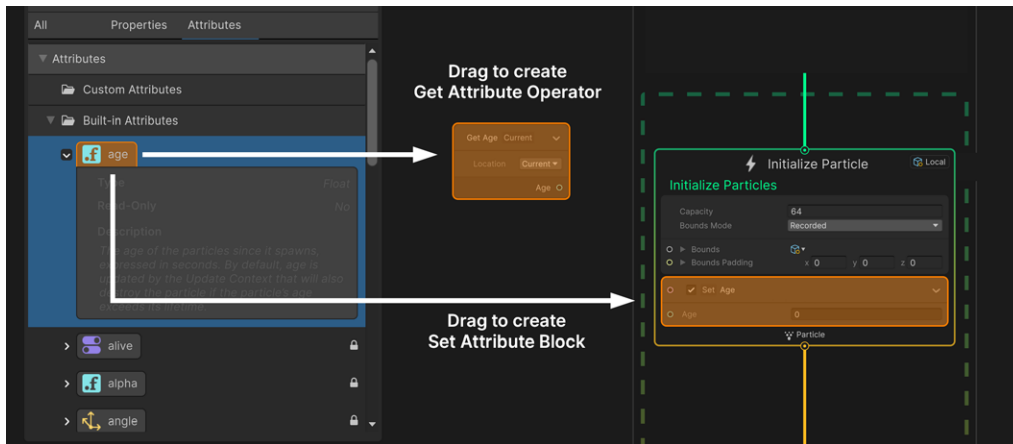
All Properties Attributes

Attributes

Custom Attributes

Built-in Attributes

age

Type Float

Read-Only No

Description

The age of the particles since it spawns, expressed in seconds. By default, age is updated by the Update Context that will also kill/reap the particle if the particle's age exceeds its lifetime.

alive

alpha

angle

Drag to create
Get Attribute Operator

Get Age Current

Location Current

Age

Drag to create
Set Attribute Block

Initialize Particle

Local

Initialize Particles

Capacity 64

Bounds Mode Recorded

Bounds

Bounds Padding x 0 y 0 z 0

Set Age

Age 0

Particle